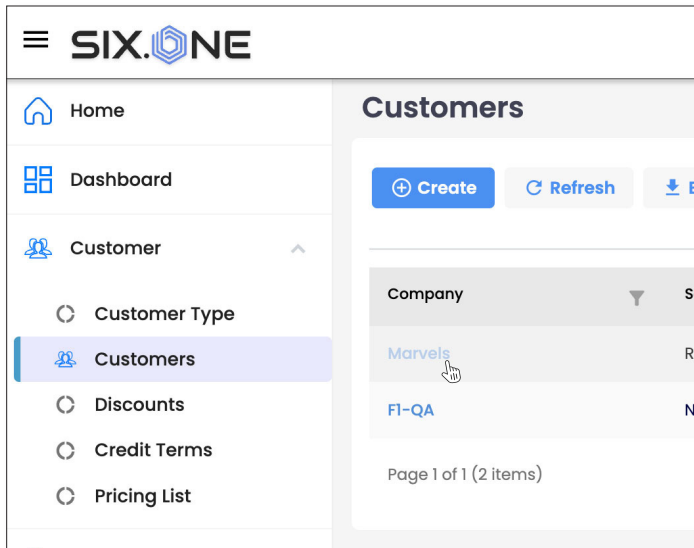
SIX.ONE

Home

Dashboard

Customer

Customer Type

Customers

Discounts

Credit Terms

Pricing List

Customers

Create

Refresh

E

| Company | S |
|---|---|
| Marvels | R |
| F1-QA | N |

Page 1 of 1 (2 items)